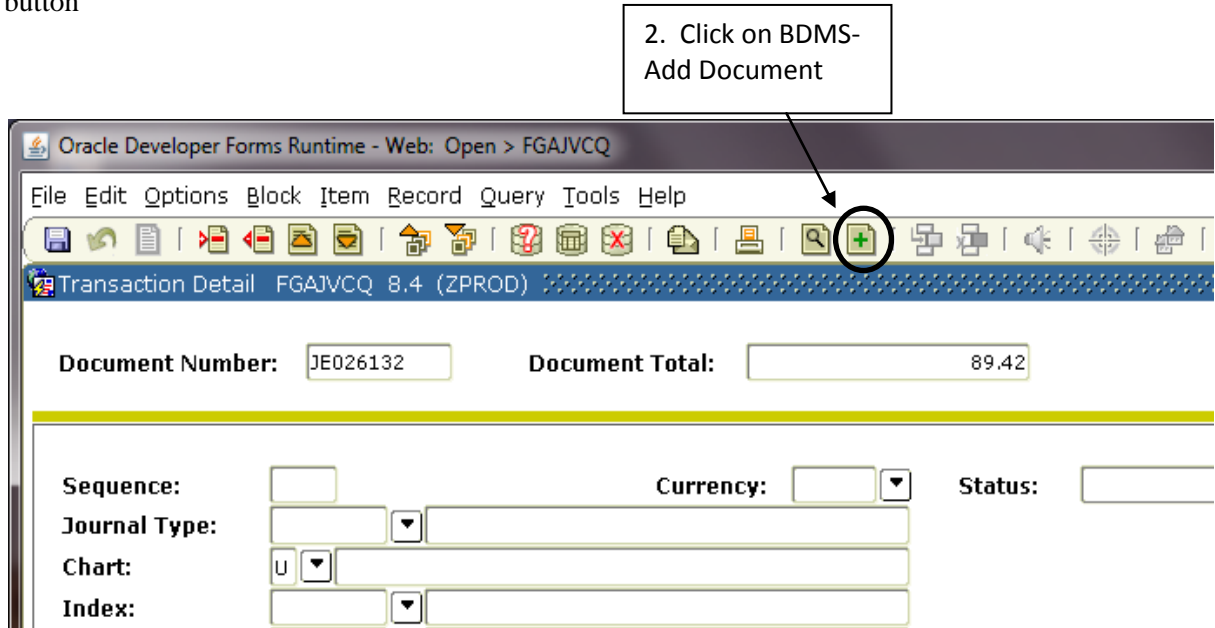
button

2. Click on BDMS-Add Document

Oracle Developer Forms Runtime - Web: Open > FGAJVCQ

File Edit Options Block Item Record Query Tools Help

Transaction Detail FGAJVCQ 8.4 (ZPROD)

Document Number: JE026132

Document Total: 89.42

Sequence:

Currency:

Status:

Journal Type:

Chart: U

Index: